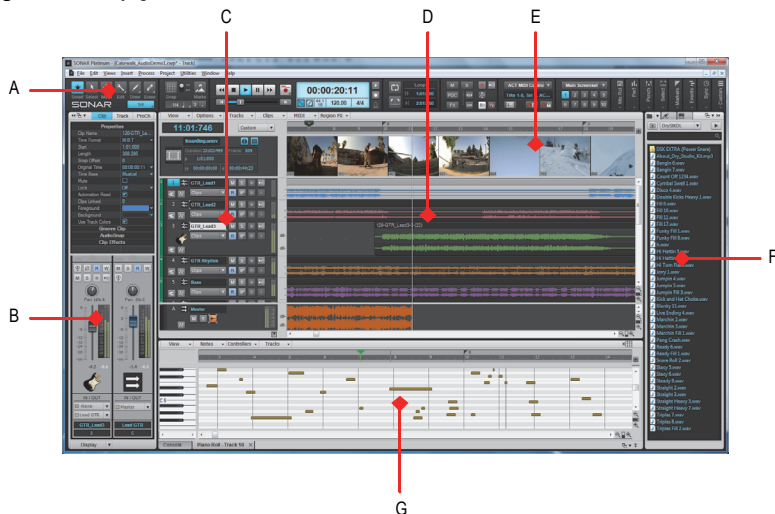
A
B
C
D
E
F
G

SONAR Platinum - [Cakewalk_AudioDemo1.cwp* - Track]
File Edit Views Insert Process Project Utilities Window Help
SONAR
00:00:20:11
120.00 4/4
View Options Tracks Clips MIDI Region FX
11:01:746
Custom
Clip Track ProCh
Properties
Clip Name
Time Format
Start
Length
Snap Offset
Original Time
Time Base
Mute
Lock
Automation Read
Clips Linked
Foreground
Background
Use Track Colors
Groove Clip
AudioSnap
Clip Effects
Boarding.wmv
GTR_Lead1
GTR_Lead2
GTR_Lead3
GTR Rhythm
Bass
Master
View Notes Controllers Tracks
Console Piano Roll - Track 10
Display
GTR_Lead3
Lead GTR
Drum Loops
DSK EXTRA (Power Snare)